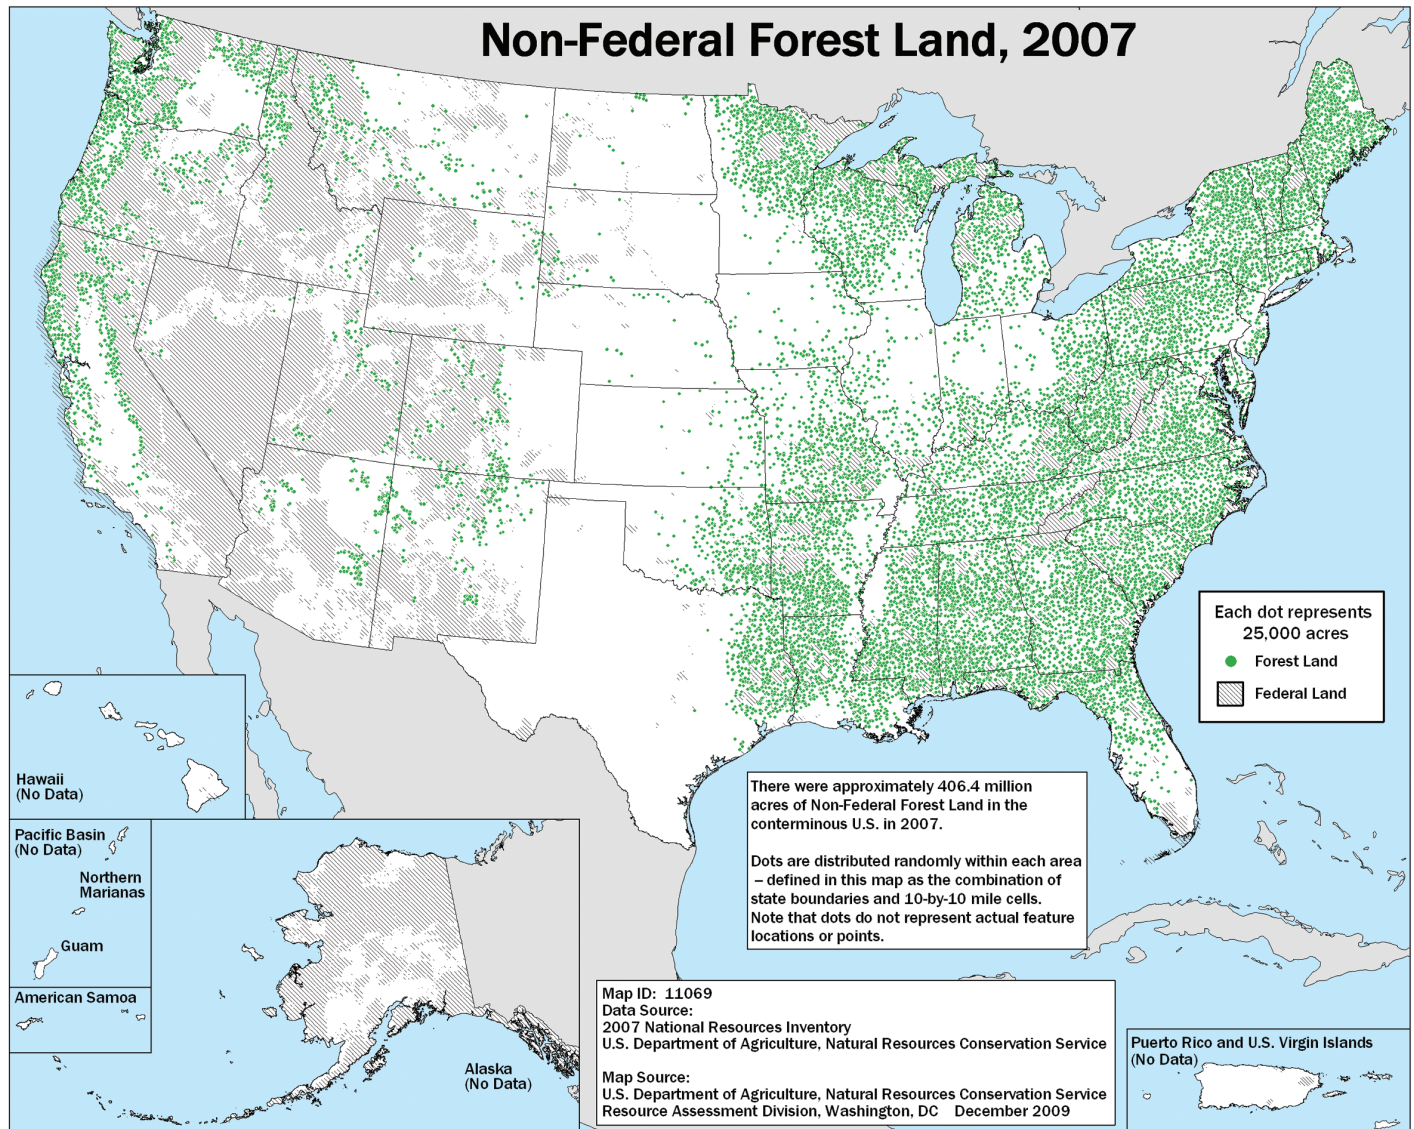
Non-Federal Forest Land, 2007

Each dot represents 25,000 acres

Forest Land

Federal Land

Hawaii
(No Data)

Pacific Basin
(No Data)

Northern Marianas

Guam

American Samoa

Alaska
(No Data)

There were approximately 406.4 million acres of Non-Federal Forest Land in the conterminous U.S. in 2007.

Dots are distributed randomly within each area – defined in this map as the combination of state boundaries and 10-by-10 mile cells. Note that dots do not represent actual feature locations or points.

Map ID: 11069
Data Source:
2007 National Resources Inventory
U.S. Department of Agriculture, Natural Resources Conservation Service

Map Source:
U.S. Department of Agriculture, Natural Resources Conservation Service
Resource Assessment Division, Washington, DC December 2009

Puerto Rico and U.S. Virgin Islands
(No Data)